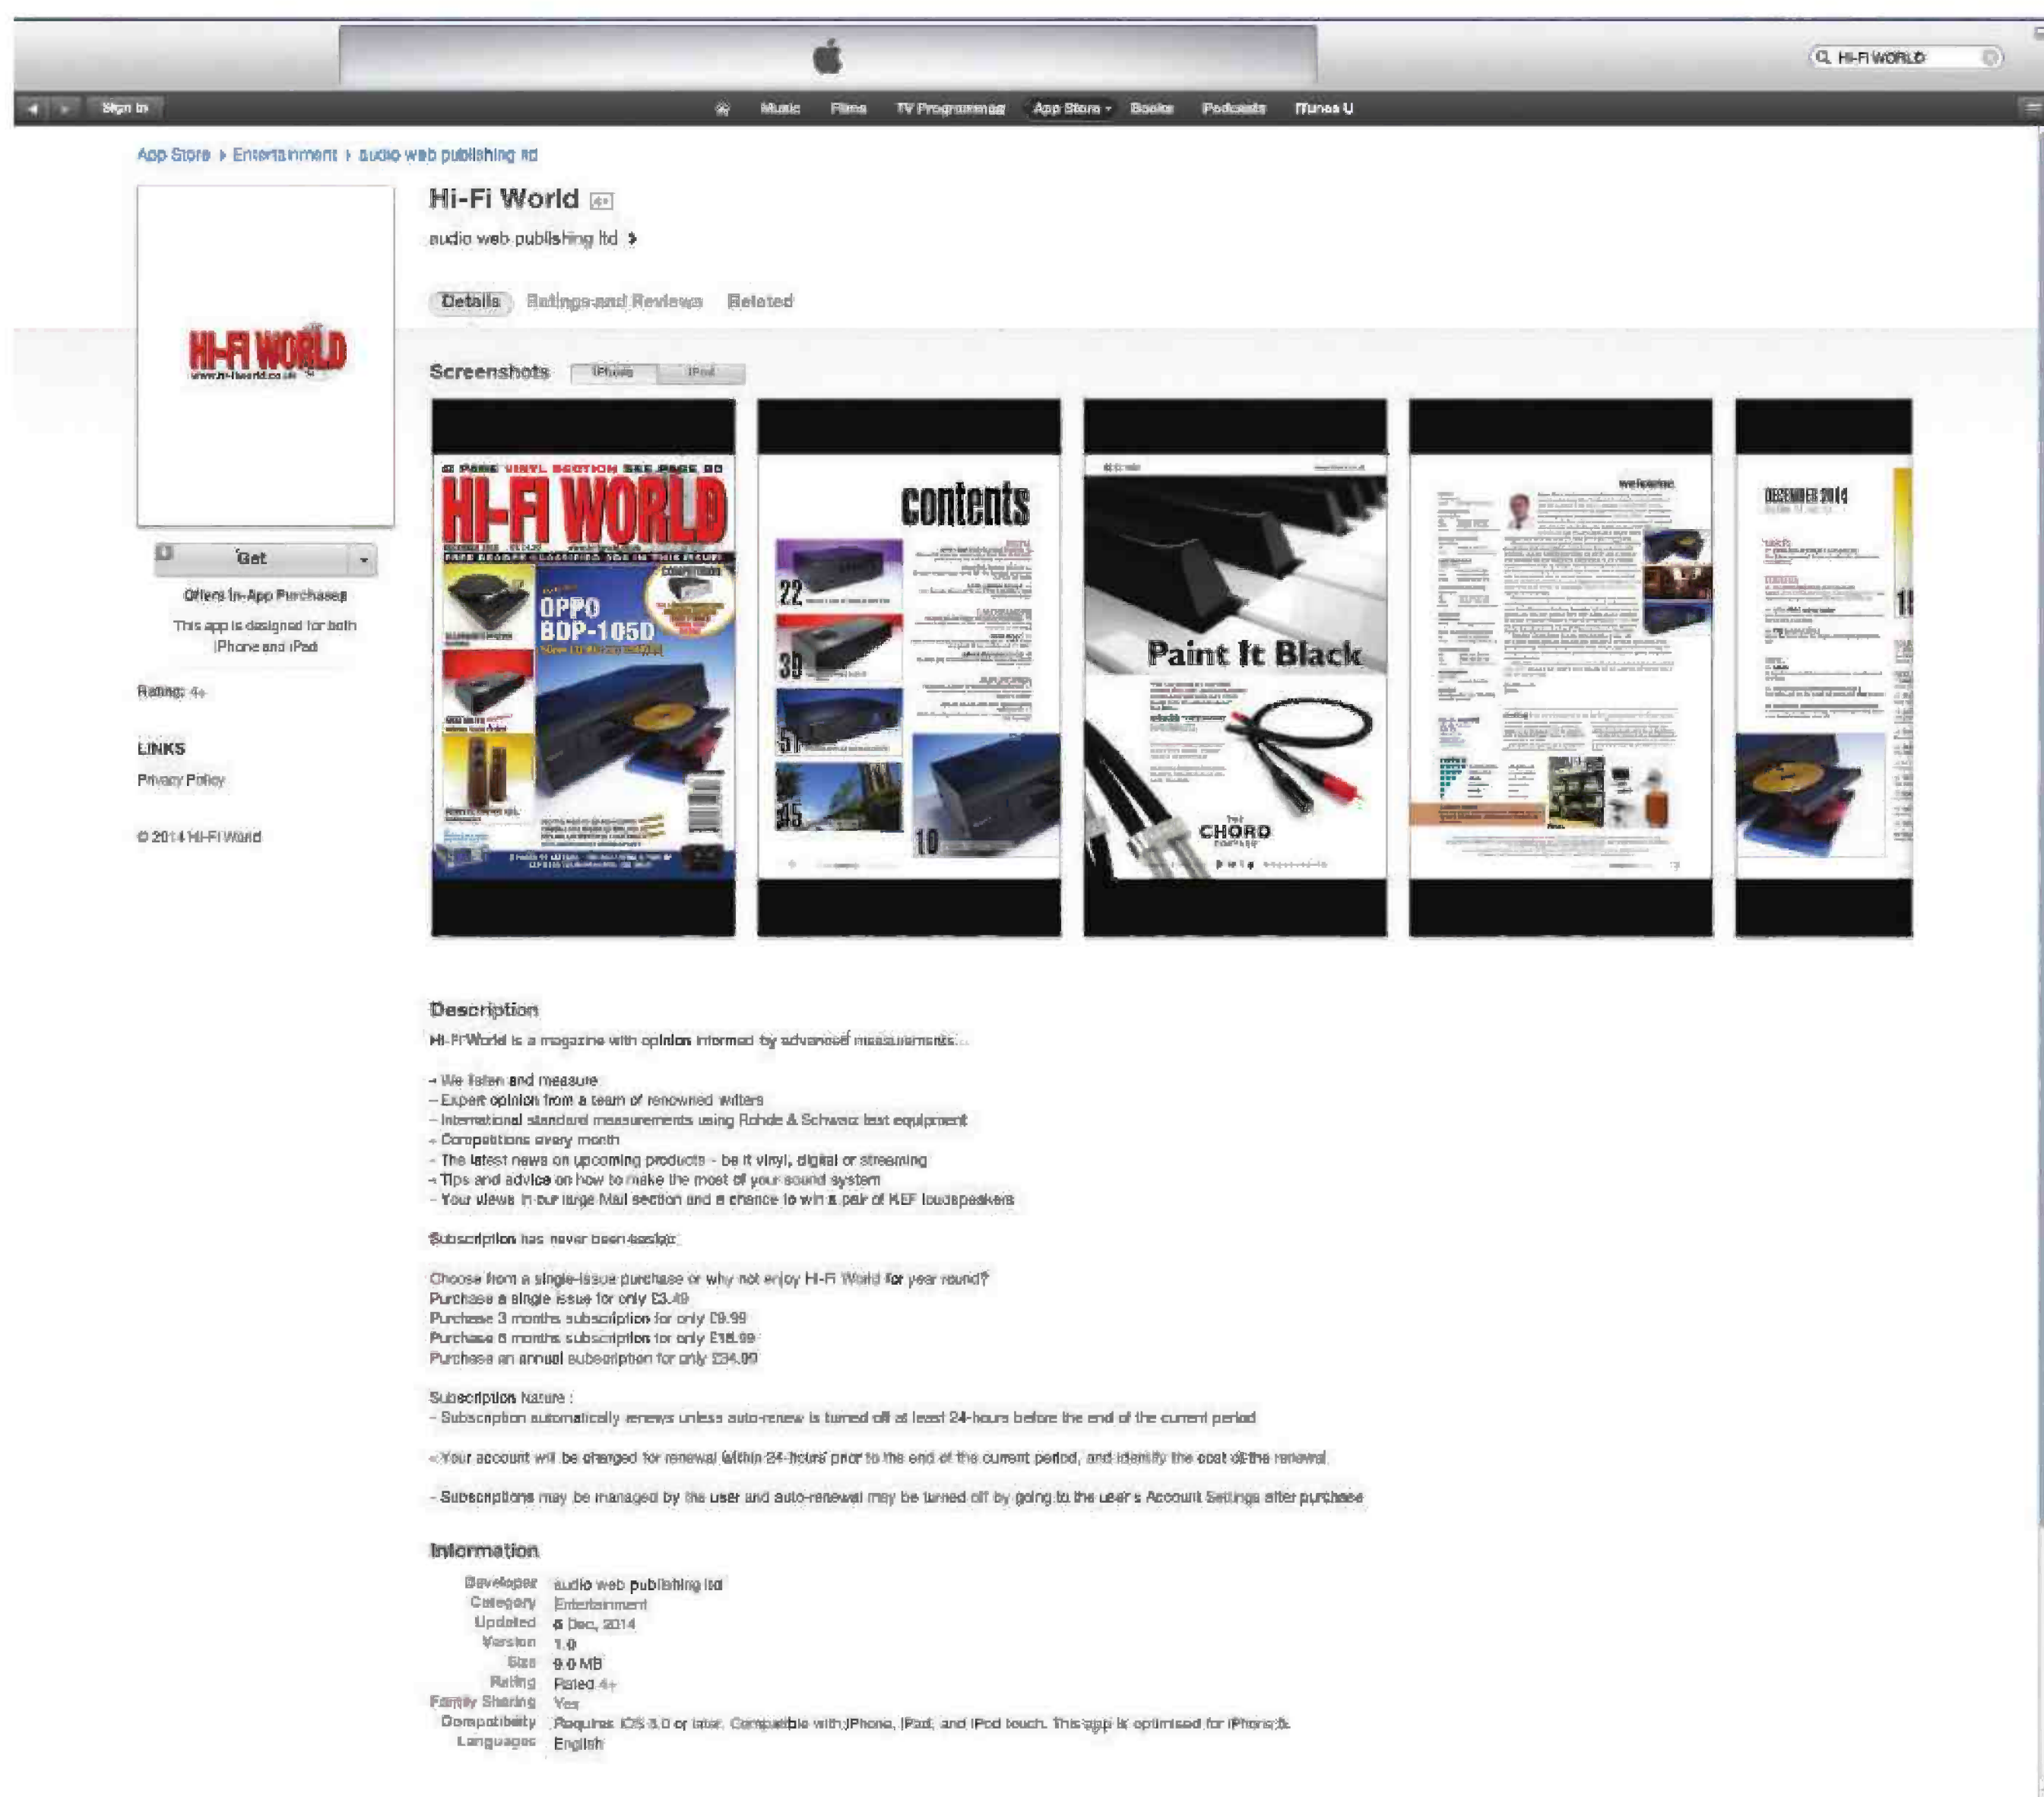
HI-FI WORLD

Sign In

Music Films TV Programmes App Store Books Podcasts iTunes U

App Store › Entertainment › audio web publishing ltd

HI-FI WORLD
www.hi-fiworld.co.uk

Get

Offers In-App Purchases

This app is designed for both iPhone and iPad

Rating: 4+

LINKS

Privacy Policy

© 2014 Hi-Fi World

Hi-Fi World 4+

audio web publishing ltd ›

Details Ratings and Reviews Related

Screenshots iPhone iPad

HI-FI WORLD

OPPO BDP-105D

contents

22

39

51

45

10

Paint It Black

CHORD

welcome

DECEMBER 2014

Description

Hi-Fi World is a magazine with opinion informed by advanced measurements...

- We listen and measure
- Expert opinion from a team of renowned writers
- International standard measurements using Rohde & Schwarz test equipment
- Competitions every month
- The latest news on upcoming products - be it vinyl, digital or streaming
- Tips and advice on how to make the most of your sound system
- Your views in our large Mail section and a chance to win a pair of KEF loudspeakers

Subscription has never been easier:

Choose from a single-issue purchase or why not enjoy Hi-Fi World for year round?
Purchase a single issue for only £3.49
Purchase 3 months subscription for only £9.99
Purchase 6 months subscription for only £18.99
Purchase an annual subscription for only £34.99

Subscription Nature :
- Subscription automatically renews unless auto-renew is turned off at least 24-hours before the end of the current period

- Your account will be charged for renewal within 24-hours prior to the end of the current period, and identify the cost of the renewal

- Subscriptions may be managed by the user and auto-renewal may be turned off by going to the user's Account Settings after purchase

Information

| Developer | audio web publishing ltd |
|---|---|
| Category | Entertainment |
| Updated | 5 Dec, 2014 |
| Version | 1.0 |
| Size | 9.0 MB |
| Rating | Rated 4+ |
| Family Sharing | Yes |
| Compatibility | Requires iOS 5.0 or later. Compatible with iPhone, iPad, and iPod touch. This app is optimised for iPhone 5. |
| Languages | English |